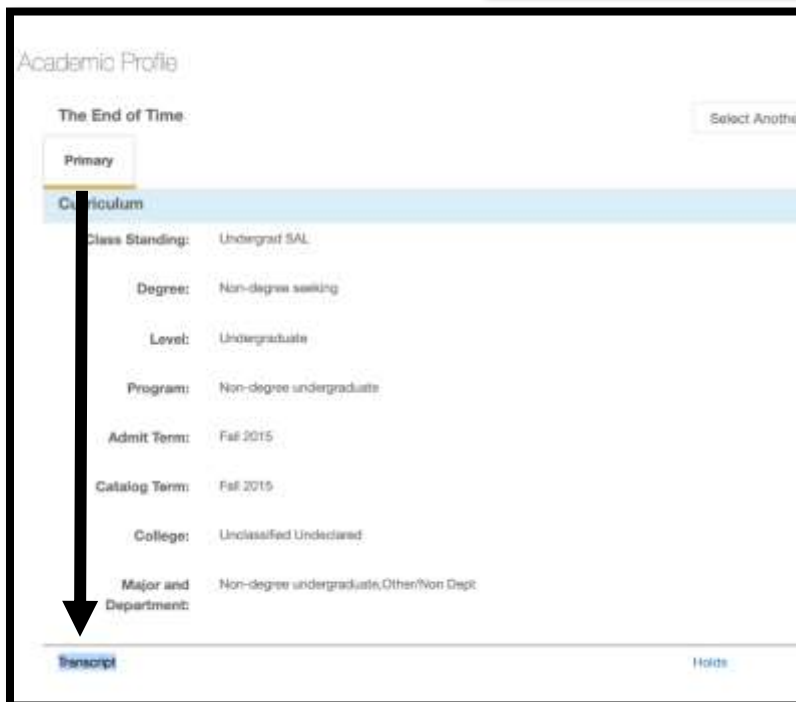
Academic Profile

The End of Time

Select Anothe

Primary

Curriculum

Class Standing: Undergrad SAL

Degree: Non-degree seeking

Level: Undergraduate

Program: Non-degree undergraduate

Admit Term: Fall 2015

Catalog Term: Fall 2015

College: Unclassified Undeclared

Major and Department: Non-degree undergraduate,Other/Non Dept

Transcript

Holds